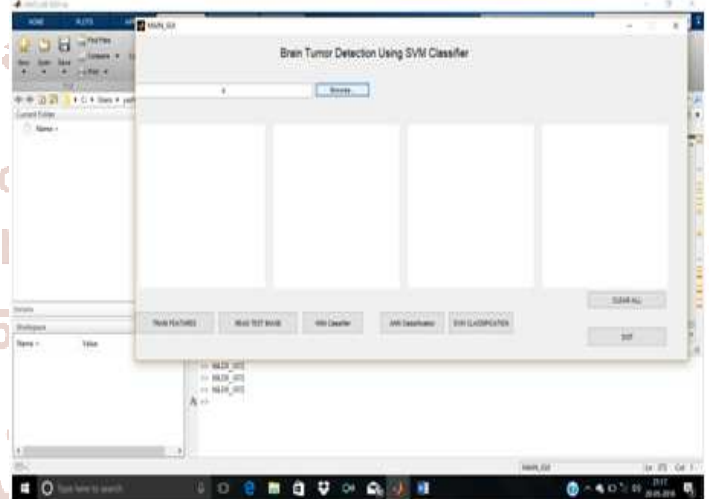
MATLAB R2014a

HOME PLOTS

MAIN_GUI

Brain Tumor Detection Using SVM Classifier

Browse...

TRAIN FEATURES

READ TEST IMAGE

KNN Classifier

ANN Classification

SVM CLASSIFICATION

CLEAR ALL

EXIT

Current Folder

Name

Details

Workspace

Name Value

>> MAIN_GUI
>> MAIN_GUI
>> MAIN_GUI
fx >>

MAIN_GUI

Ln 272 Col 1

Type here to search